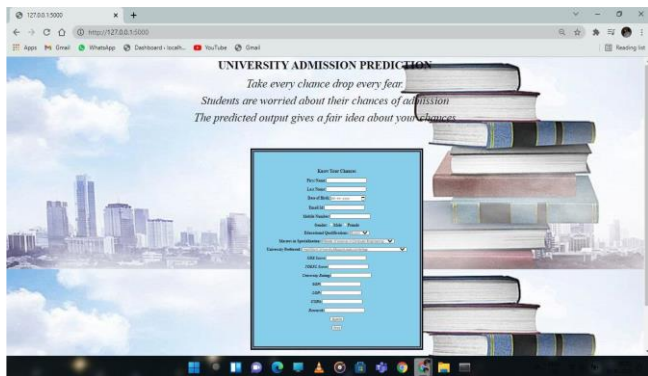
127.0.0.1:5000
http://127.0.0.1:5000
Apps Gmail WhatsApp Dashboard - localh... YouTube Gmail
Reading list

UNIVERSITY ADMISSION PREDICTION
Take every chance drop every fear.
Students are worried about their chances of admission
The predicted output gives a fair idea about your chances

Know Your Chances
First Name:
Last Name:
Date of Birth:
Email Id:
Mobile Number:
Gender: Male Female
Educational Qualification:
Masters in Specialization:
University Preferred:
GRE Score:
TOEFL Score:
University Rating:
SOP:
LOR:
CGPA:
Research:
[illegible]
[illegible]